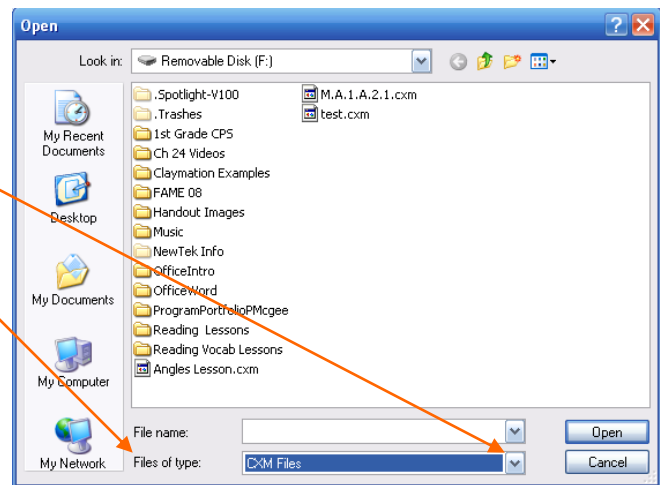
Open

Look in: Removable Disk (F:)

My Recent Documents

Desktop

My Documents

My Computer

My Network

.Spotlight-V100
.Trashes
1st Grade CPS
Ch 24 Videos
Claymation Examples
FAME 08
Handout Images
Music
NewTek Info
OfficeIntro
OfficeWord
ProgramPortfolioPMcgee
Reading Lessons
Reading Vocab Lessons
Angles Lesson.cxm
M.A.1.A.2.1.cxm
test.cxm

File name:

Files of type: CXM Files

Open

Cancel